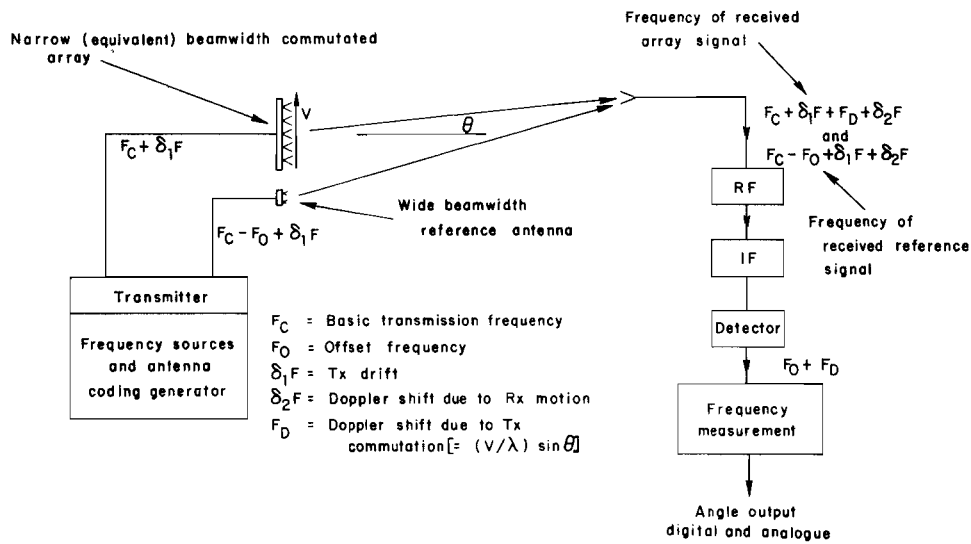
Narrow (equivalent) beamwidth commutated array

V

$\theta$

$F_C + \delta_1 F$

Wide beamwidth reference antenna

$F_C - F_O + \delta_1 F$

Transmitter

Frequency sources and antenna coding generator

$F_C$ = Basic transmission frequency
$F_O$ = Offset frequency
$\delta_1 F$ = Tx drift
$\delta_2 F$ = Doppler shift due to Rx motion
$F_D$ = Doppler shift due to Tx commutation[= $(V/\lambda)\sin\theta$]

Frequency of received array signal

$F_C + \delta_1 F + F_D + \delta_2 F$
and
$F_C - F_O + \delta_1 F + \delta_2 F$

Frequency of received reference signal

RF

IF

Detector

$F_O + F_D$

Frequency measurement

Angle output digital and analogue